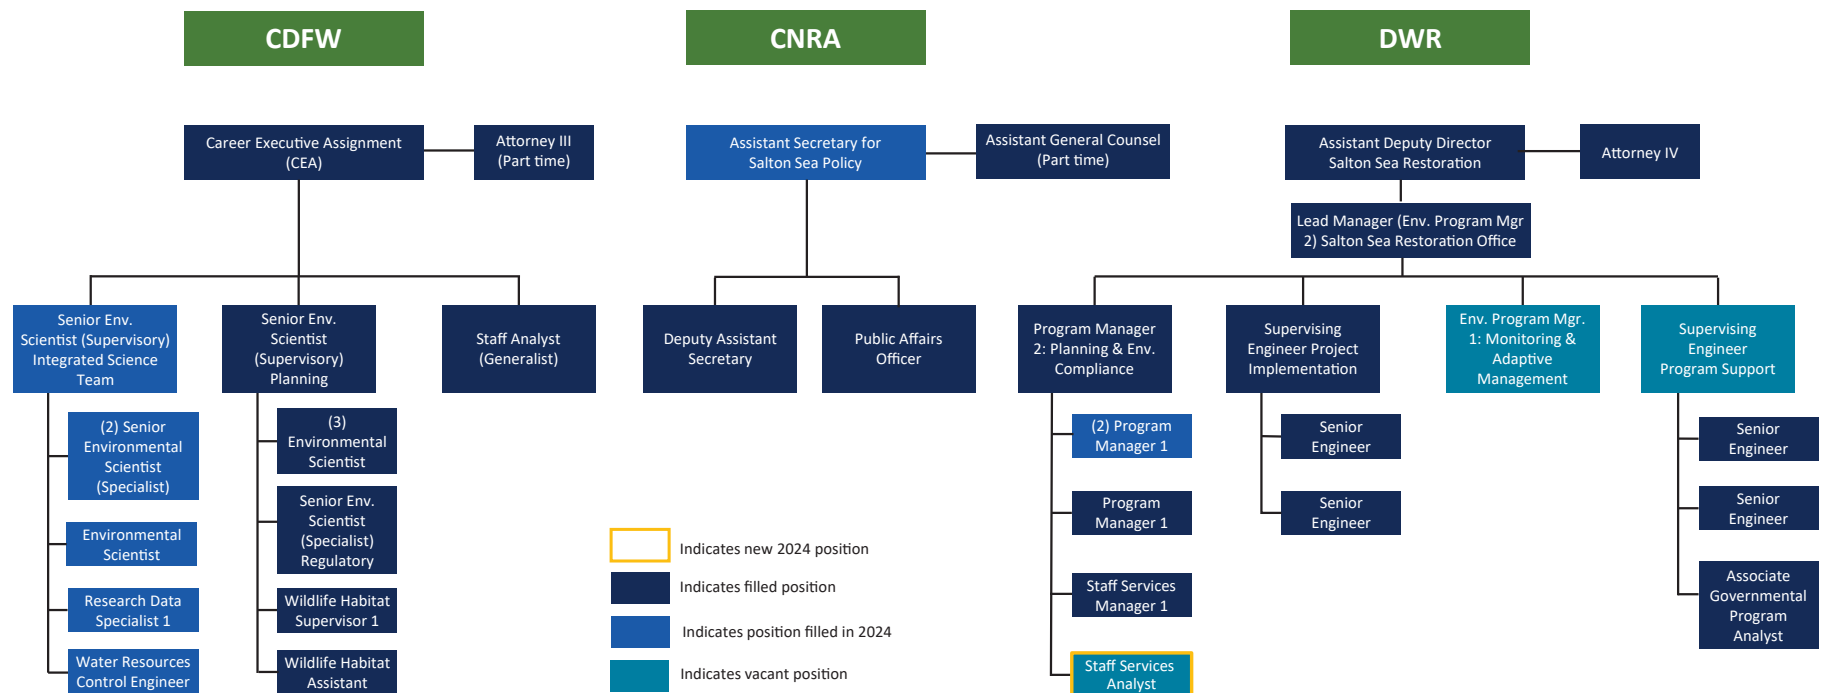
CDFW

CNRA

DWR

Career Executive Assignment (CEA)

Attorney III (Part time)

Assistant Secretary for Salton Sea Policy

Assistant General Counsel (Part time)

Assistant Deputy Director Salton Sea Restoration

Attorney IV

Lead Manager (Env. Program Mgr 2) Salton Sea Restoration Office

Senior Env. Scientist (Supervisory) Integrated Science Team

Senior Env. Scientist (Supervisory) Planning

Staff Analyst (Generalist)

Deputy Assistant Secretary

Public Affairs Officer

Program Manager 2: Planning & Env. Compliance

Supervising Engineer Project Implementation

Env. Program Mgr. 1: Monitoring & Adaptive Management

Supervising Engineer Program Support

(2) Senior Environmental Scientist (Specialist)

Environmental Scientist

Research Data Specialist 1

Water Resources Control Engineer

(3) Environmental Scientist

Senior Env. Scientist (Specialist) Regulatory

Wildlife Habitat Supervisor 1

Wildlife Habitat Assistant

Indicates new 2024 position

Indicates filled position

Indicates position filled in 2024

Indicates vacant position

(2) Program Manager 1

Program Manager 1

Staff Services Manager 1

Staff Services Analyst

Senior Engineer

Senior Engineer

Senior Engineer

Senior Engineer

Associate Governmental Program Analyst